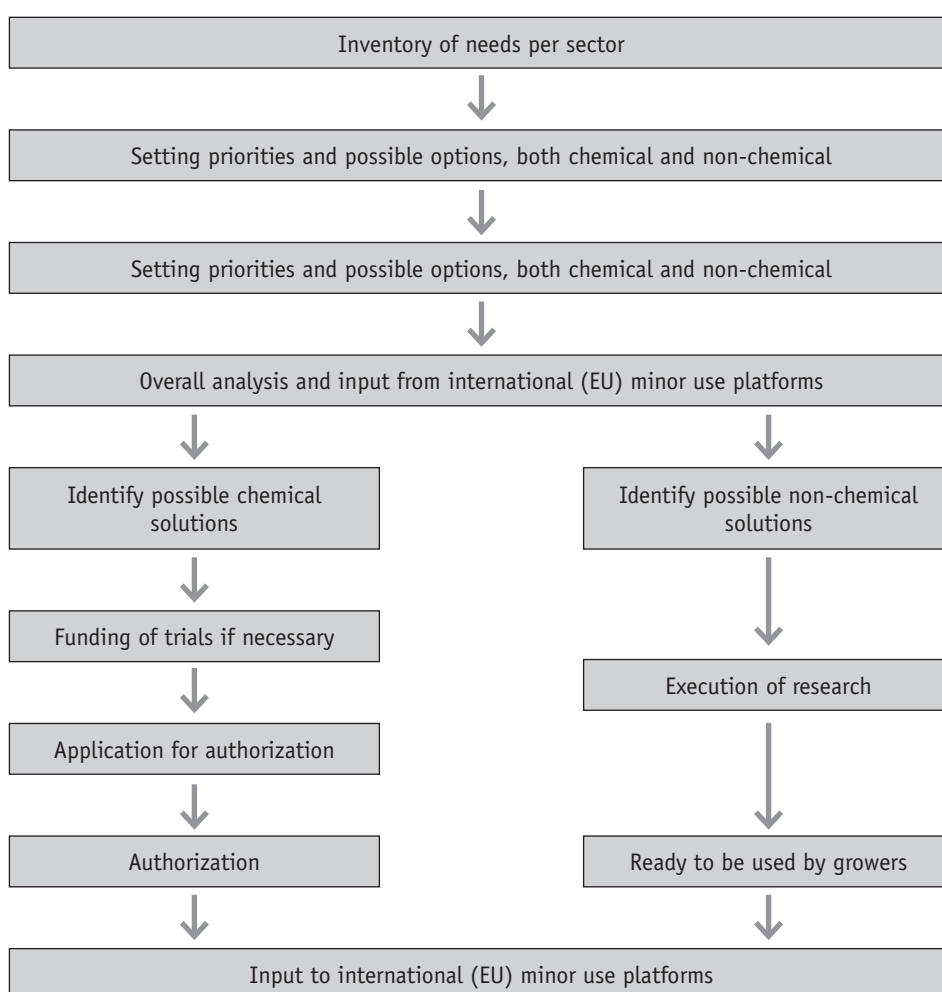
Inventory of needs per sector

Setting priorities and possible options, both chemical and non-chemical

Setting priorities and possible options, both chemical and non-chemical

Overall analysis and input from international (EU) minor use platforms

Identify possible chemical solutions

Funding of trials if necessary

Application for authorization

Authorization

Identify possible non-chemical solutions

Execution of research

Ready to be used by growers

Input to international (EU) minor use platforms